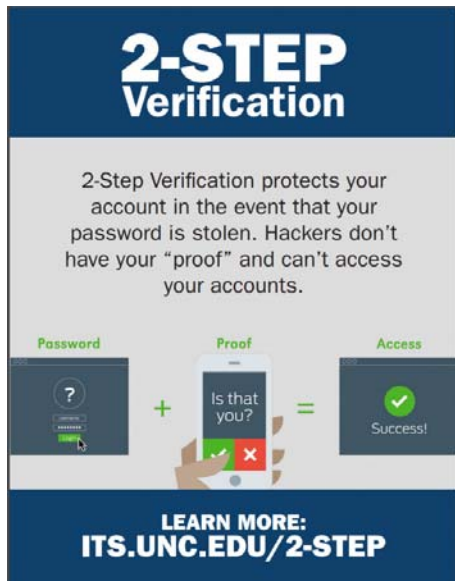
2-STEP
Verification

2-Step Verification protects your account in the event that your password is stolen. Hackers don't have your "proof" and can't access your accounts.

Password

?

+

Proof

Is that you?

=

Access

Success!

LEARN MORE:
ITS.UNC.EDU/2-STEP